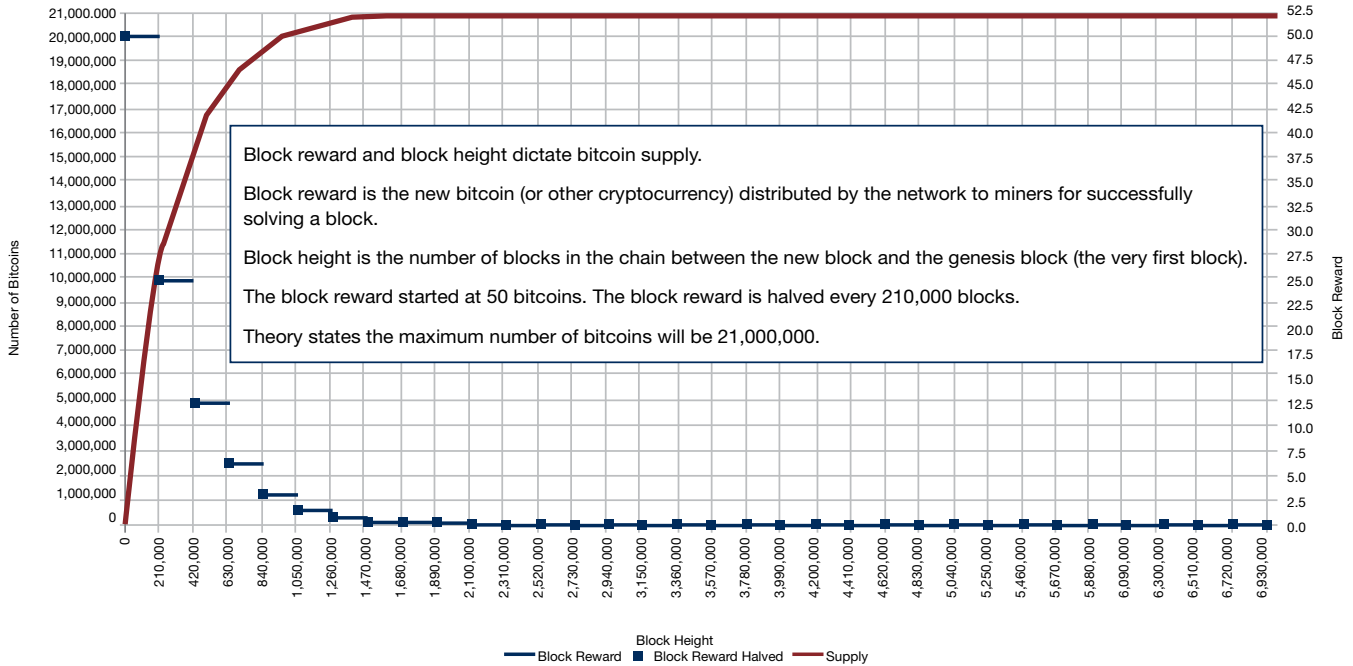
Block reward and block height dictate bitcoin supply.

Block reward is the new bitcoin (or other cryptocurrency) distributed by the network to miners for successfully solving a block.

Block height is the number of blocks in the chain between the new block and the genesis block (the very first block).

The block reward started at 50 bitcoins. The block reward is halved every 210,000 blocks.

Theory states the maximum number of bitcoins will be 21,000,000.

Number of Bitcoins

21,000,000
20,000,000
19,000,000
18,000,000
17,000,000
16,000,000
15,000,000
14,000,000
13,000,000
12,000,000
11,000,000
10,000,000
9,000,000
8,000,000
7,000,000
6,000,000
5,000,000
4,000,000
3,000,000
2,000,000
1,000,000
0

Block Reward

52.5
50.0
47.5
45.0
42.5
40.0
37.5
35.0
32.5
30.0
27.5
25.0
22.5
20.0
17.5
15.0
12.5
10.0
7.5
5.0
2.5
0.0

0
210,000
420,000
630,000
840,000
1,050,000
1,260,000
1,470,000
1,680,000
1,890,000
2,100,000
2,310,000
2,520,000
2,730,000
2,940,000
3,150,000
3,360,000
3,570,000
3,780,000
3,990,000
4,200,000
4,410,000
4,620,000
4,830,000
5,040,000
5,250,000
5,460,000
5,670,000
5,880,000
6,090,000
6,300,000
6,510,000
6,720,000
6,930,000

Block Height

Block Reward
Block Reward Halved
Supply